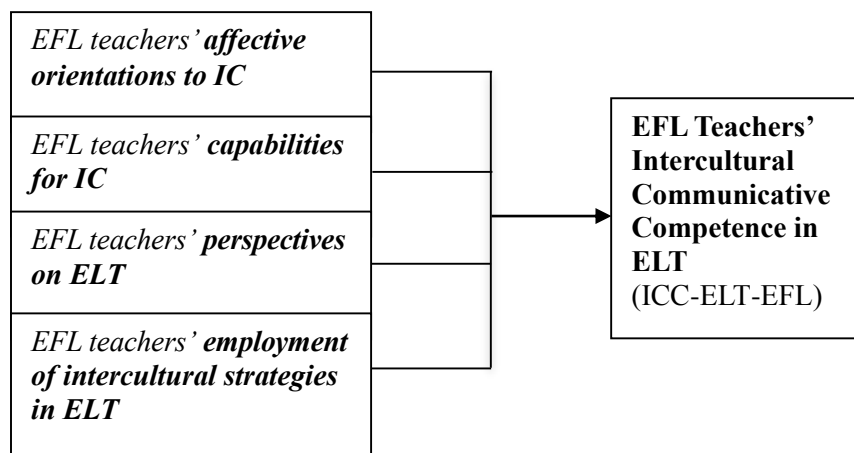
EFL teachers' affective orientations to IC

EFL teachers' capabilities for IC

EFL teachers' perspectives on ELT

EFL teachers' employment of intercultural strategies in ELT

EFL Teachers' Intercultural Communicative Competence in ELT (ICC-ELT-EFL)